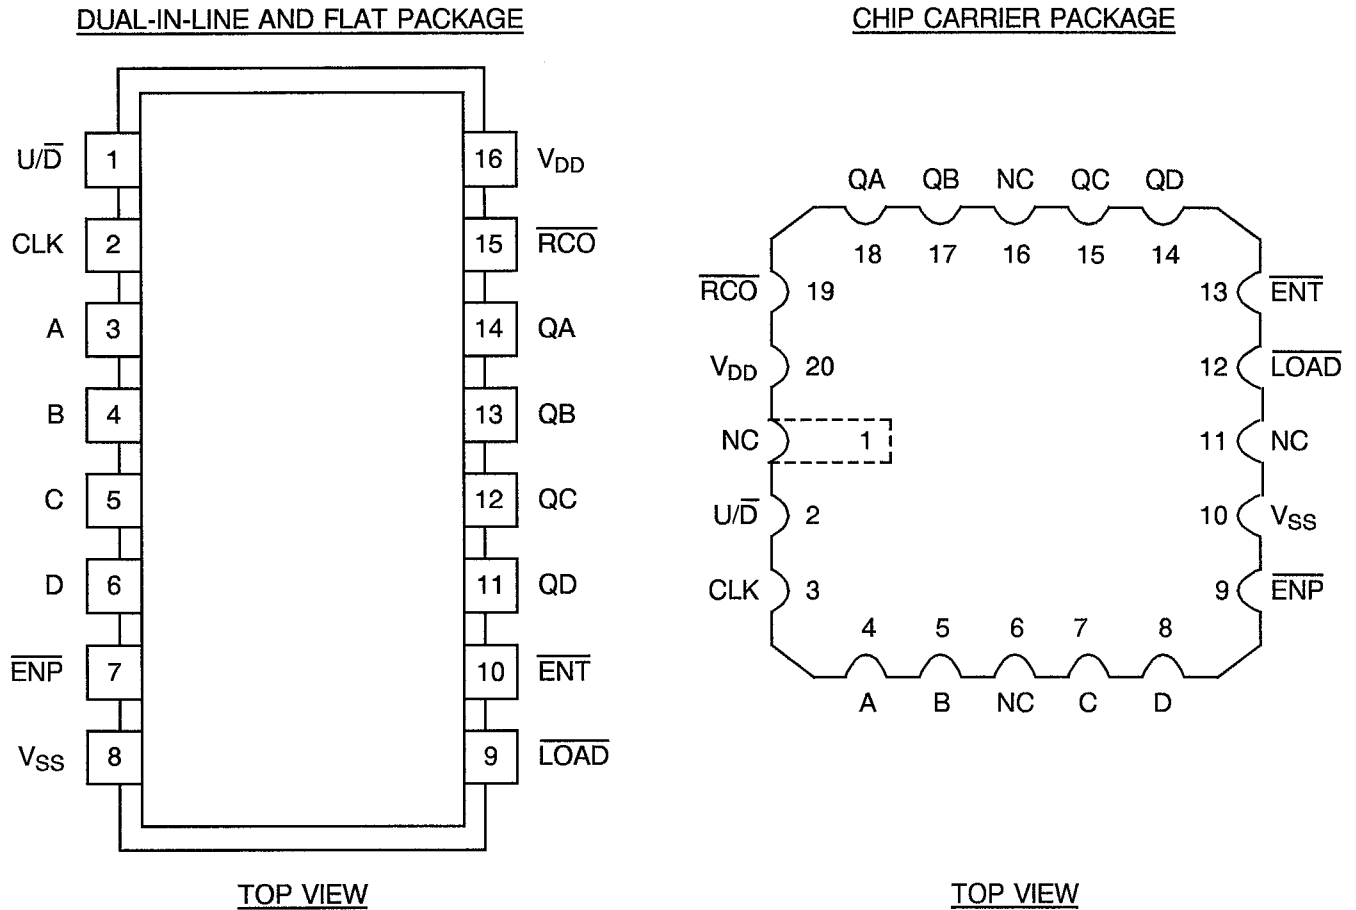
DUAL-IN-LINE AND FLAT PACKAGE

$U/\overline{D}$ 1
CLK 2
A 3
B 4
C 5
D 6
$\overline{ENP}$ 7
$V_{SS}$ 8

16 $V_{DD}$
15 $\overline{RCO}$
14 QA
13 QB
12 QC
11 QD
10 $\overline{ENT}$
9 $\overline{LOAD}$

TOP VIEW

CHIP CARRIER PACKAGE

QA QB NC QC QD
18 17 16 15 14

$\overline{RCO}$ 19
$V_{DD}$ 20
NC 1
$U/\overline{D}$ 2
CLK 3

13 $\overline{ENT}$
12 $\overline{LOAD}$
11 NC
10 $V_{SS}$
9 $\overline{ENP}$

4 5 6 7 8
A B NC C D

TOP VIEW